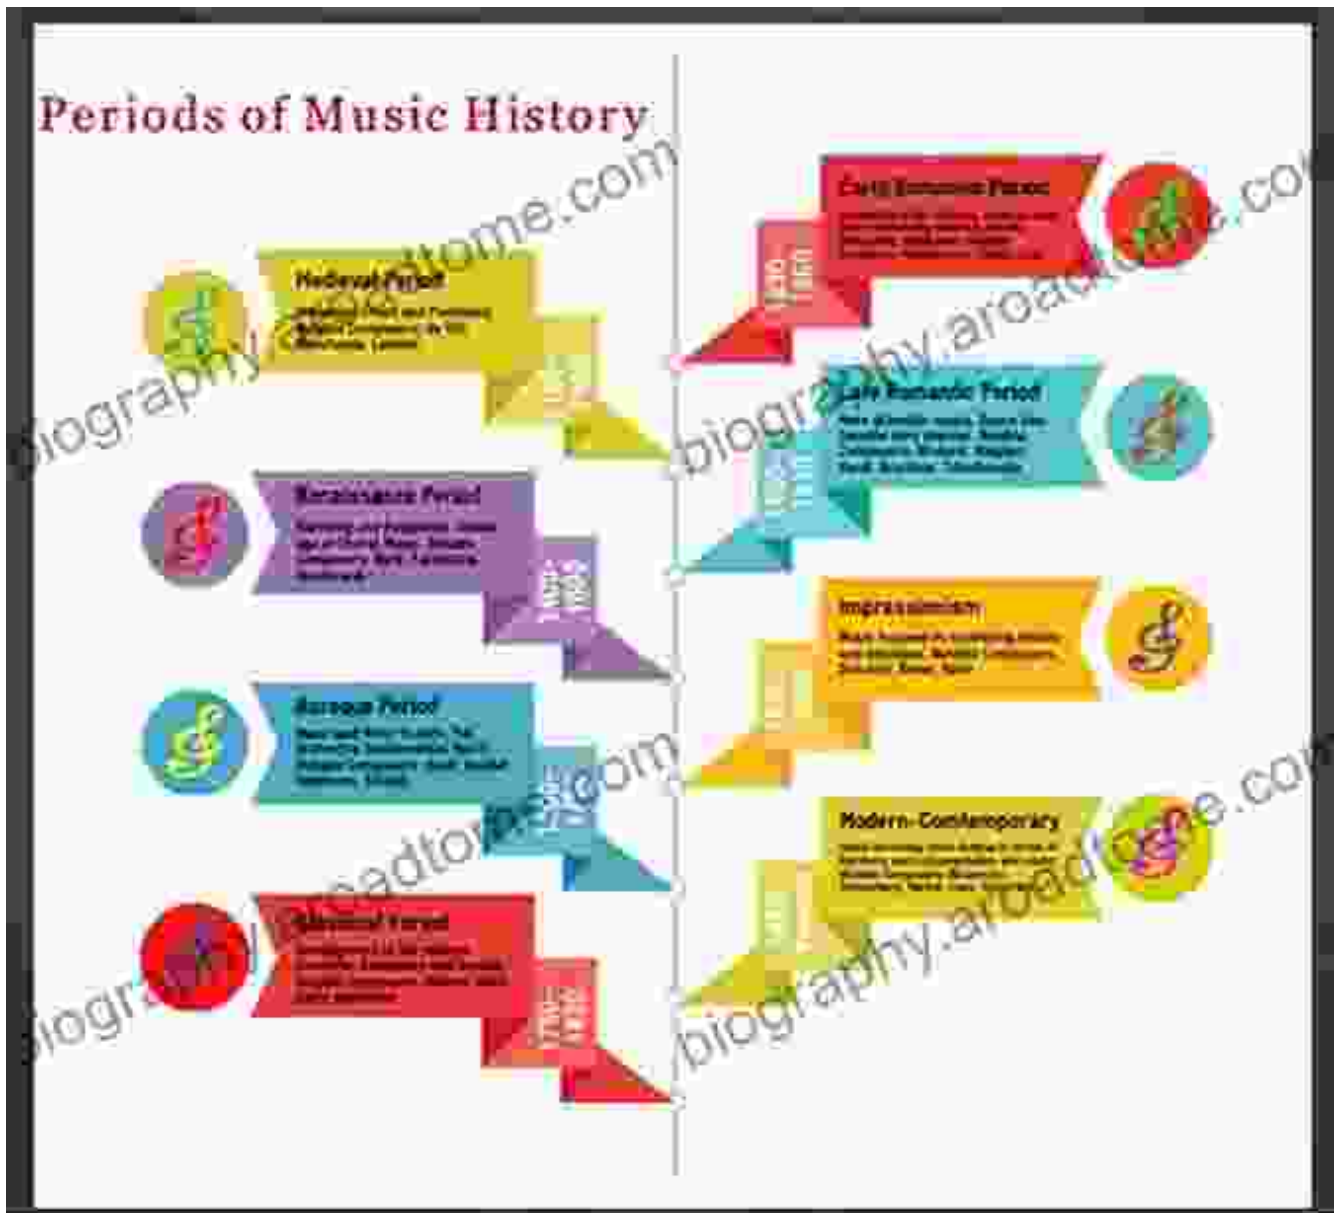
Periods of Music History

Medieval Period

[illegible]

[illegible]

Renaissance Period

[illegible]

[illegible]

Baroque Period

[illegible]

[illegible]

Classical Period

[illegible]

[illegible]

Early Romantic Period

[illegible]

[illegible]

Late Romantic Period

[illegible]

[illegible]

Impressionism

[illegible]

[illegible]

Modern-Contemporary

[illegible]

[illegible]

biography.aroadtome.com

biography.aroadtome.com

biography.aroadtome.com

biography.aroadtome.com